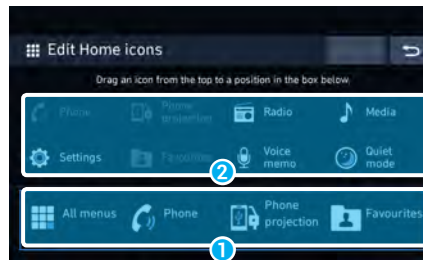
Edit Home icons

Drag an icon from the top to a position in the box below.

Phone
Phone projection
Radio
Media
Settings
Favourites
Voice memo
Quiet mode

2

All menus
Phone
Phone projection
Favourites

1